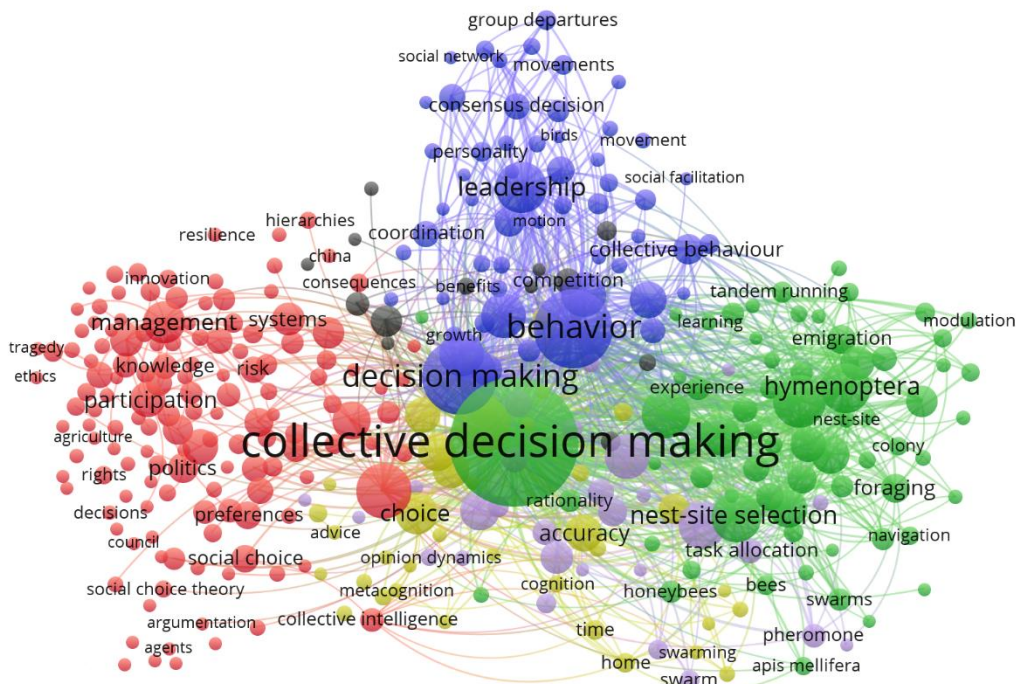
group departures
social network
movements
consensus decision
birds
movement
personality
social facilitation
leadership
motion
hierarchies
resilience
coordination
collective behaviour
china
consequences
benefits
competition
innovation
tandem running
management
systems
modulation
tragedy
growth
behavior
learning
emigration
ethics
knowledge
risk
decision making
experience
hymenoptera
participation
nest-site
agriculture
collective decision making
colony
rights
politics
foraging
rationality
decisions
preferences
choice
nest-site selection
council
advice
accuracy
navigation
social choice
task allocation
opinion dynamics
cognition
bees
social choice theory
metacognition
honeybees
swarms
argumentation
collective intelligence
time
pheromone
agents
home
swarming
apis mellifera
swarm